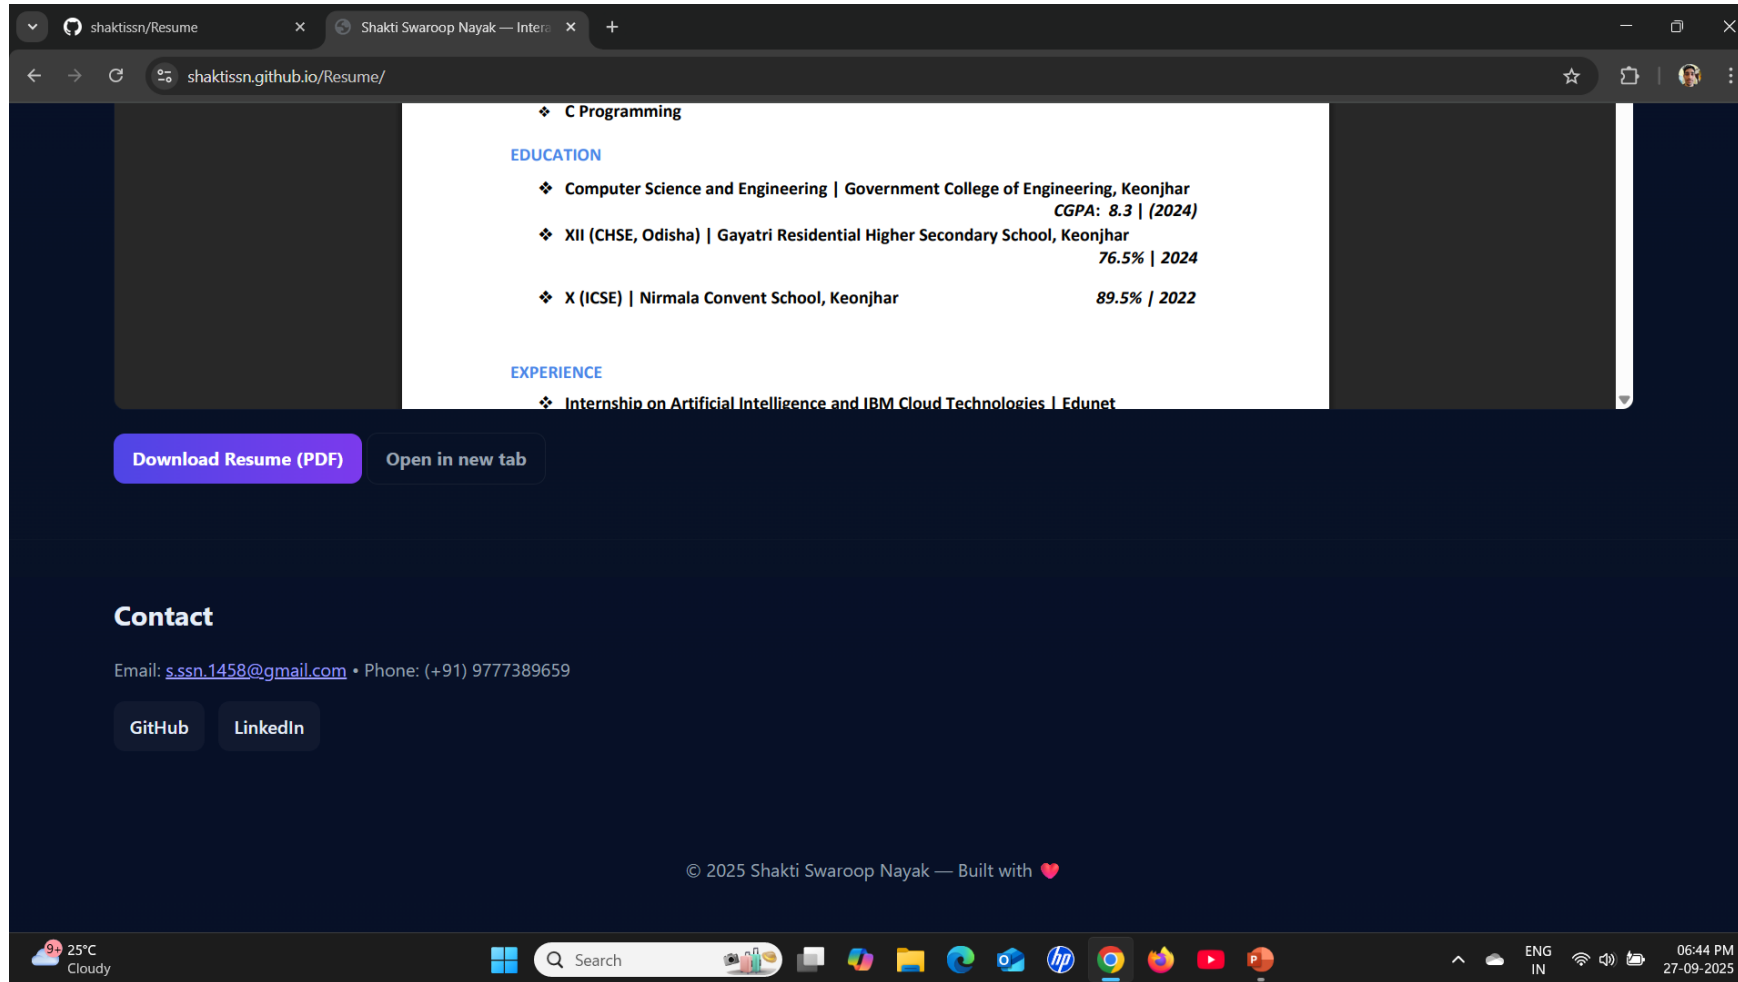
shaktissn/Resume
Shakti Swaroop Nayak — Intera
shaktissn.github.io/Resume/

❖ C Programming

EDUCATION

❖ Computer Science and Engineering | Government College of Engineering, Keonjhar
CGPA: 8.3 | (2024)

❖ XII (CHSE, Odisha) | Gayatri Residential Higher Secondary School, Keonjhar
76.5% | 2024

❖ X (ICSE) | Nirmala Convent School, Keonjhar 89.5% | 2022

EXPERIENCE

❖ Internship on Artificial Intelligence and IBM Cloud Technologies | Edunet

Download Resume (PDF)
Open in new tab

Contact

Email: s.ssn.1458@gmail.com • Phone: (+91) 9777389659

GitHub
LinkedIn

© 2025 Shakti Swaroop Nayak — Built with

9+ 25°C
Cloudy
Search
ENG
IN
06:44 PM
27-09-2025